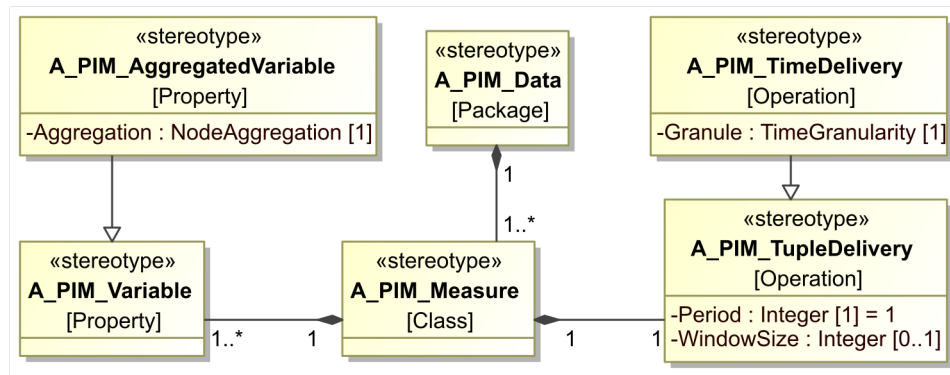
«stereotype»
A_PIM_AggregatedVariable
[Property]
-Aggregation : NodeAggregation [1]

«stereotype»
A_PIM_Data
[Package]

«stereotype»
A_PIM_TimeDelivery
[Operation]
-Granule : TimeGranularity [1]

1

1..*

«stereotype»
A_PIM_Variable
[Property]

1..*

1

«stereotype»
A_PIM_Measure
[Class]

1

1

«stereotype»
A_PIM_TupleDelivery
[Operation]
-Period : Integer [1] = 1
-WindowSize : Integer [0..1]